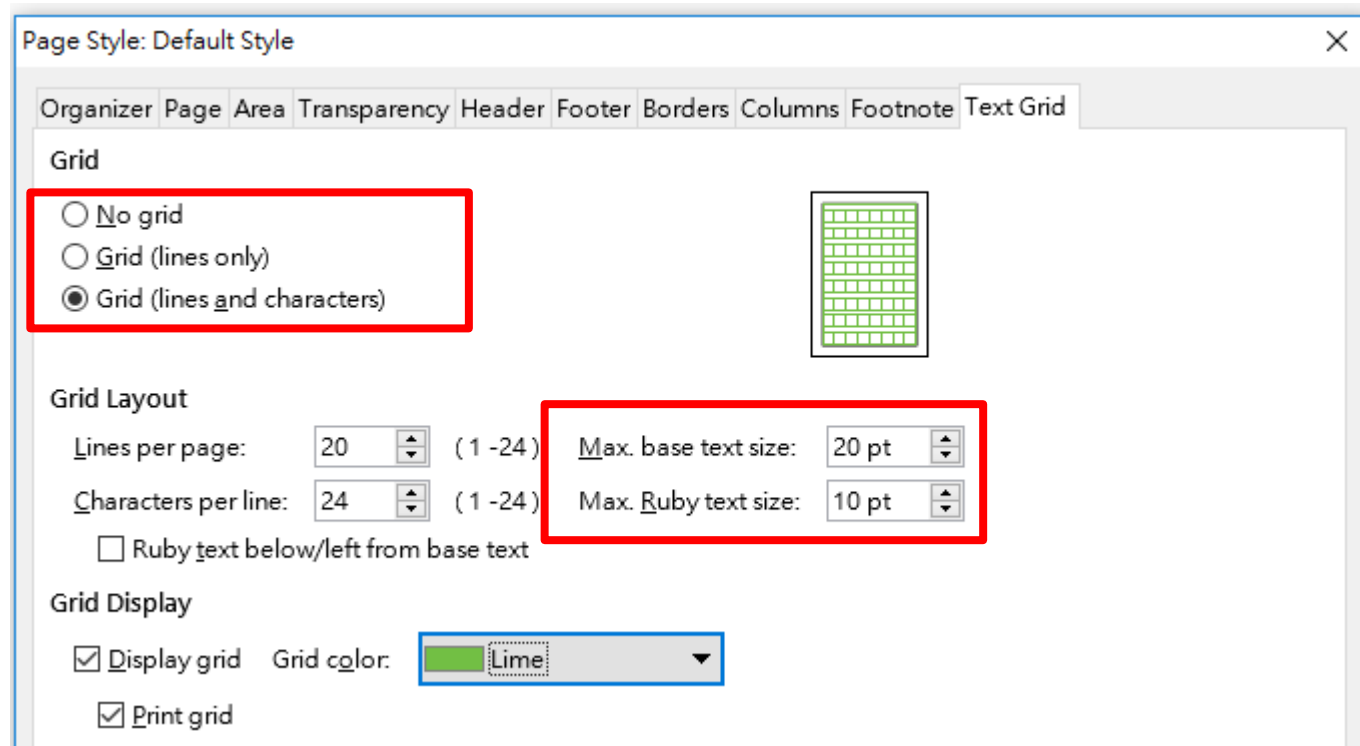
Page Style: Default Style

Organizer Page Area Transparency Header Footer Borders Columns Footnote Text Grid

Grid

No grid
Grid (lines only)
Grid (lines and characters)

Grid Layout

Lines per page: 20 ( 1 -24 )
Characters per line: 24 ( 1 -24 )
Max. base text size: 20 pt
Max. Ruby text size: 10 pt
Ruby text below/left from base text

Grid Display

Display grid Grid color: Lime
Print grid